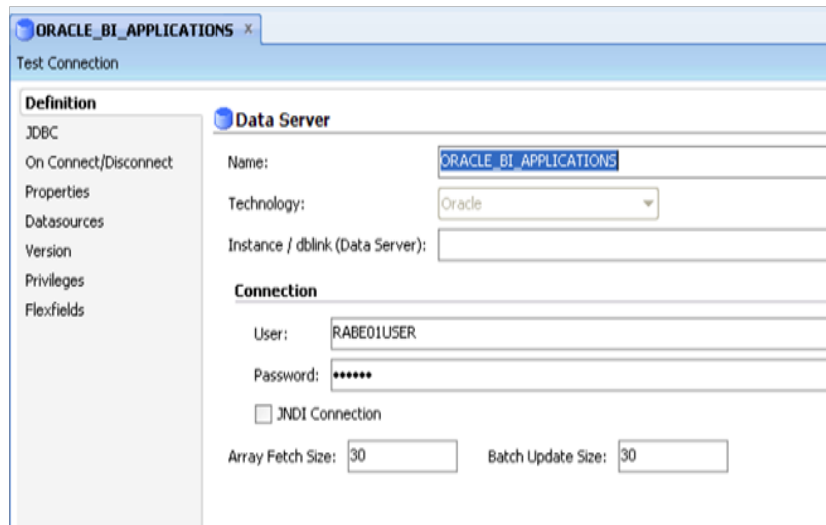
ORACLE_BI_APPLICATIONS ×

Test Connection

Definition
JDBC
On Connect/Disconnect
Properties
Datasources
Version
Privileges
Flexfields

Data Server

Name: ORACLE_BI_APPLICATIONS

Technology: Oracle

Instance / dblink (Data Server):

Connection

User: RABE01USER

Password: ••••••

JNDI Connection

Array Fetch Size: 30

Batch Update Size: 30